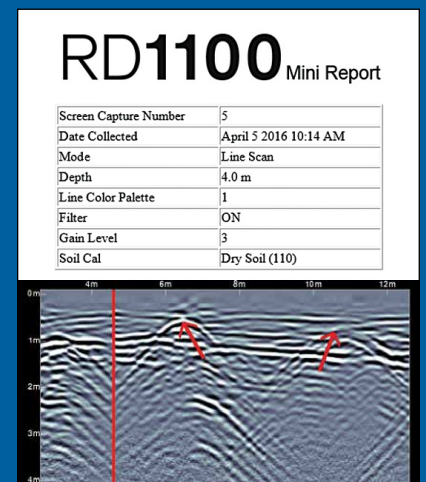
RD1100 Mini Report

| Screen Capture Number | 5 |
|---|---|
| Date Collected | April 5 2016 10:14 AM |
| Mode | Line Scan |
| Depth | 4.0 m |
| Line Color Palette | 1 |
| Filter | ON |
| Gain Level | 3 |
| Soil Cal | Dry Soil (110) |

4m 6m 8m 10m 12m

0m 1m 2m 3m 4m